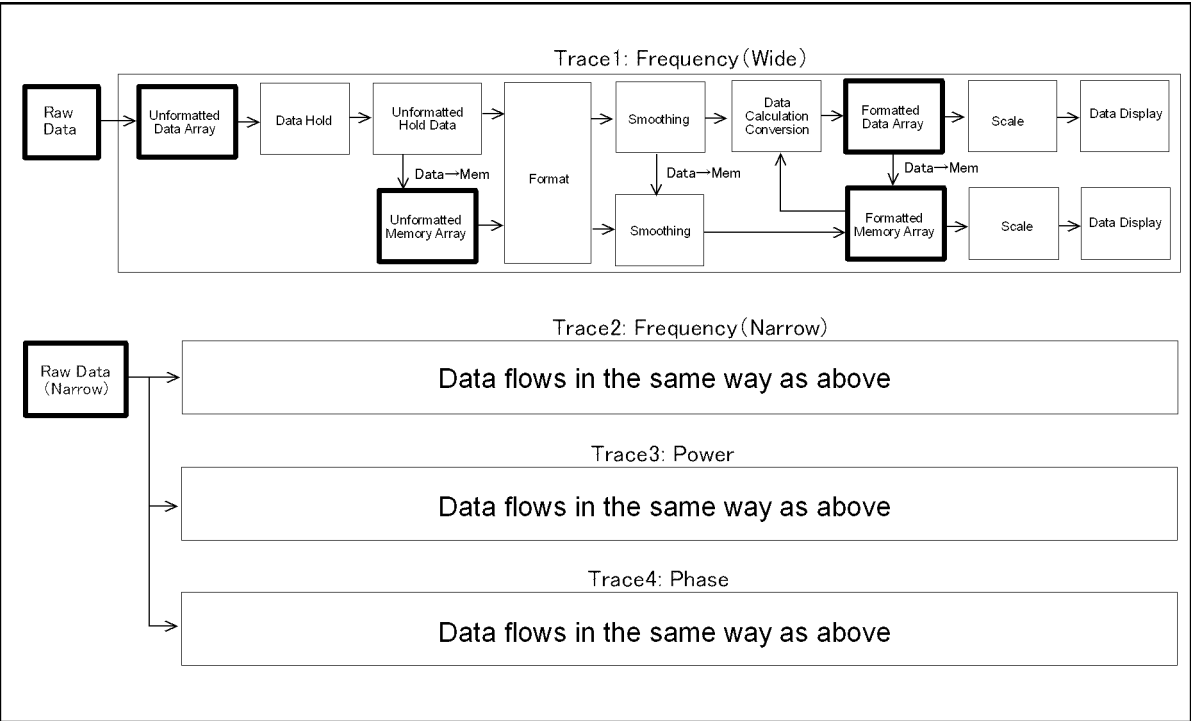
Trace1: Frequency (Wide)

Raw Data

Unformatted Data Array

Data Hold

Unformatted Hold Data

Format

Smoothing

Data Calculation Conversion

Formatted Data Array

Scale

Data Display

Data→Mem

Unformatted Memory Array

Data→Mem

Smoothing

Data→Mem

Formatted Memory Array

Scale

Data Display

Trace2: Frequency (Narrow)

Raw Data (Narrow)

Data flows in the same way as above

Trace3: Power

Data flows in the same way as above

Trace4: Phase

Data flows in the same way as above